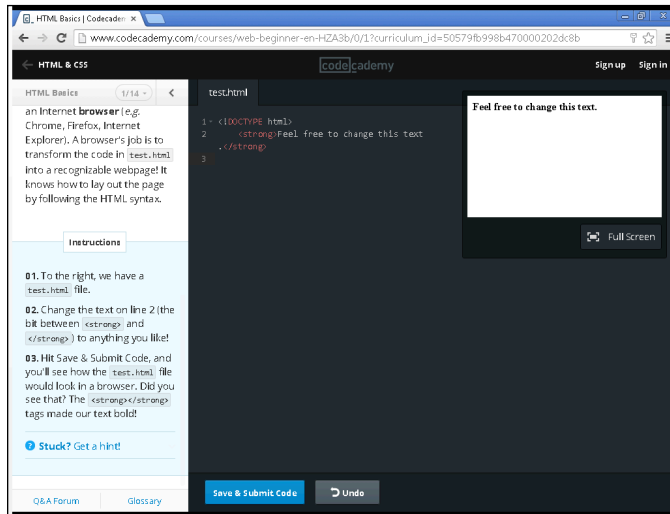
HTML Basics | Codecadem ×

www.codecademy.com/courses/web-beginner-en-HZA3b/0/1?curriculum_id=50579fb998b470000202dc8b

HTML & CSS

codecademy

Sign up Sign in

HTML Basics 1/14

an Internet **browser** (e.g. Chrome, Firefox, Internet Explorer). A browser's job is to transform the code in test.html into a recognizable webpage! It knows how to lay out the page by following the HTML syntax.

Instructions

**01.** To the right, we have a test.html file.

**02.** Change the text on line 2 (the bit between <strong> and </strong>) to anything you like!

**03.** Hit Save & Submit Code, and you'll see how the test.html file would look in a browser. Did you see that? The <strong></strong> tags made our text bold!

Stuck? Get a hint!

Q&A Forum

Glossary

test.html

1 <!DOCTYPE html>
2 <strong>Feel free to change this text.</strong>
3

**Feel free to change this text.**

Full Screen

Save & Submit Code

Undo